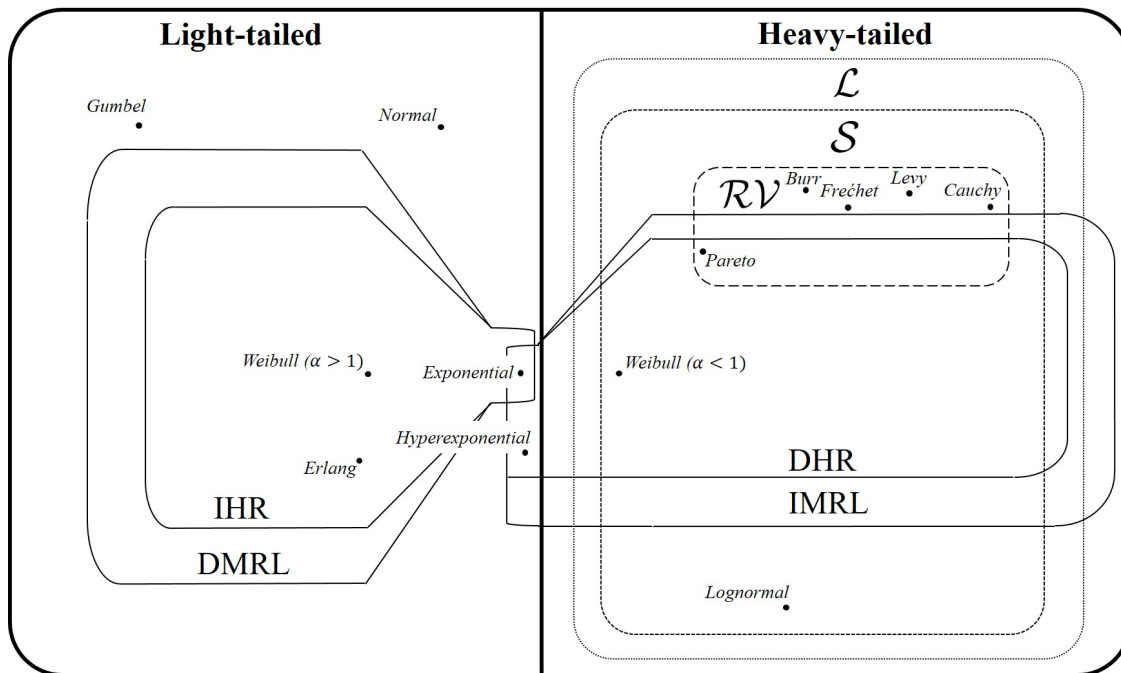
Light-tailed

Heavy-tailed

Gumbel

Normal

$\mathcal{L}$

$\mathcal{S}$

$\mathcal{RV}$

Burr

Frećhet

Levy

Cauchy

Pareto

Weibull ($\alpha > 1$)

Exponential

Weibull ($\alpha < 1$)

Hyperexponential

Erlang

DHR

IHR

IMRL

DMRL

Lognormal